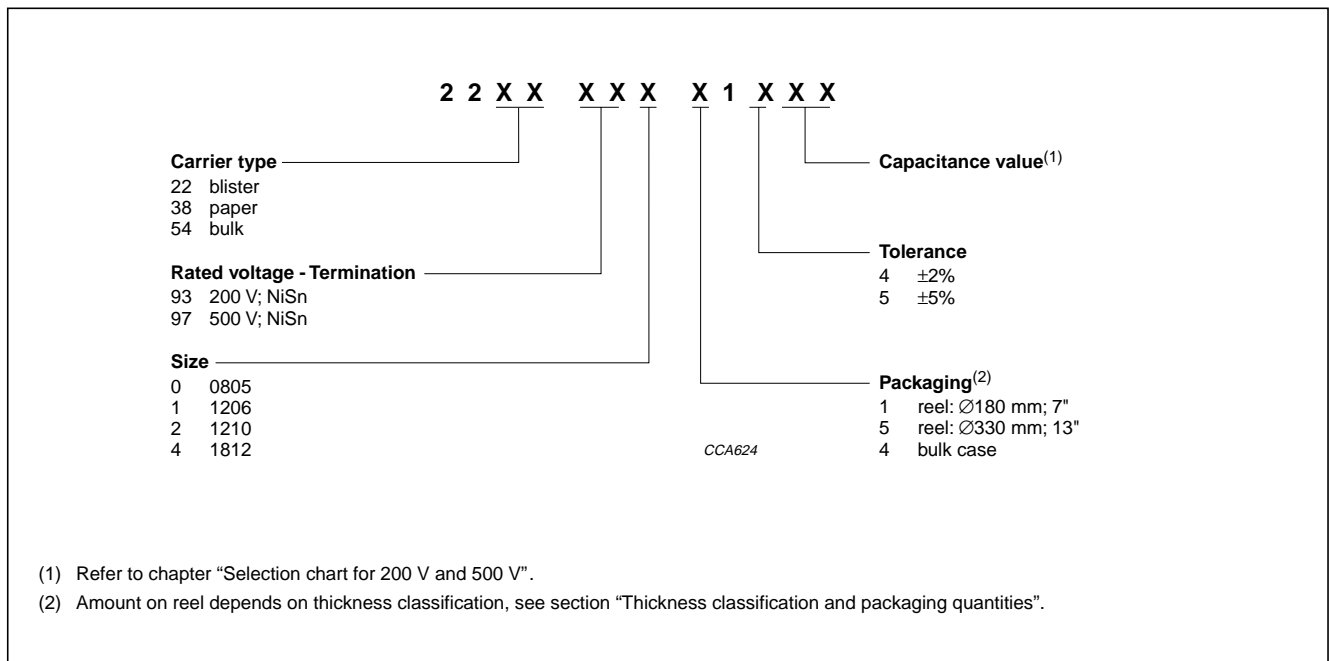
2 2 X X  X X X  X 1 X X X

Carrier type
22 blister
38 paper
54 bulk

Rated voltage - Termination
93 200 V; NiSn
97 500 V; NiSn

Size
0 0805
1 1206
2 1210
4 1812

Capacitance value$^{(1)}$

Tolerance
4 ±2%
5 ±5%

Packaging$^{(2)}$
1 reel: ∅180 mm; 7"
5 reel: ∅330 mm; 13"
4 bulk case

CCA624

(1) Refer to chapter “Selection chart for 200 V and 500 V”.

(2) Amount on reel depends on thickness classification, see section “Thickness classification and packaging quantities”.